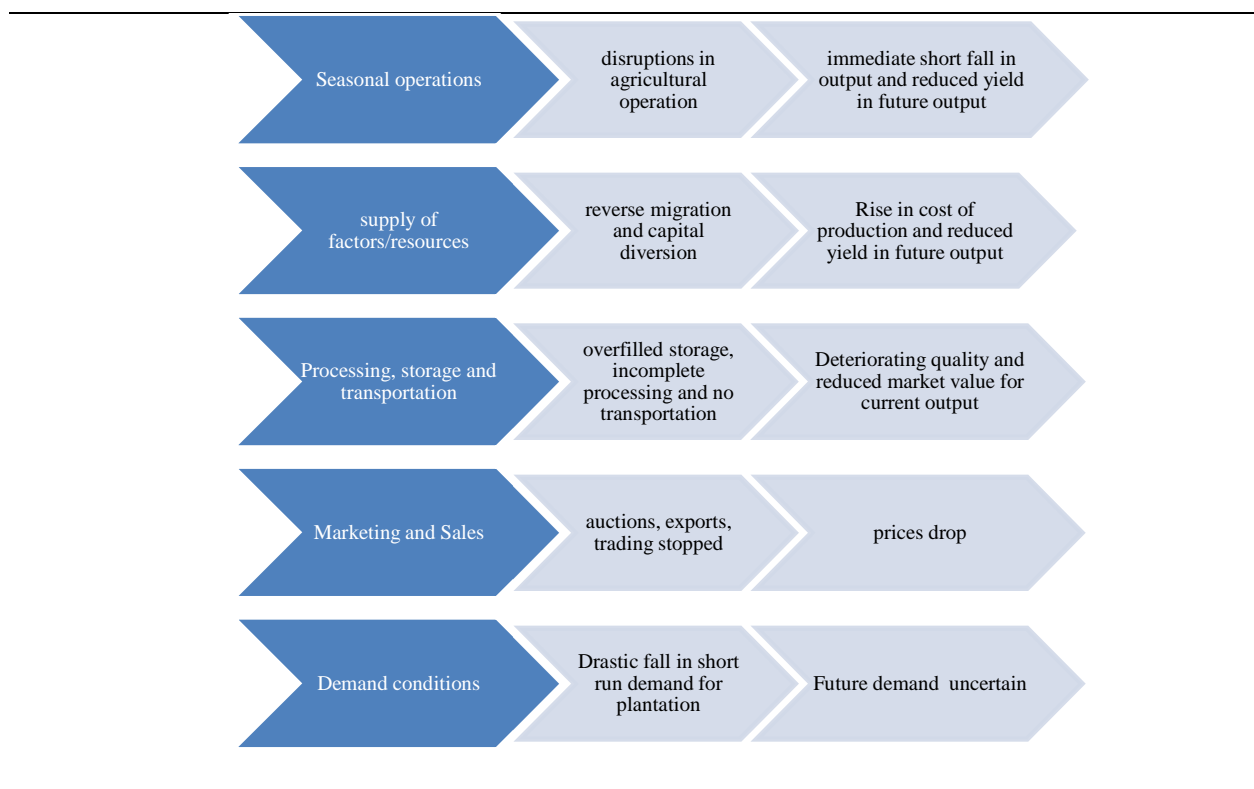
Seasonal operations

disruptions in agricultural operation

immediate short fall in output and reduced yield in future output

supply of factors/resources

reverse migration and capital diversion

Rise in cost of production and reduced yield in future output

Processing, storage and transportation

overfilled storage, incomplete processing and no transportation

Deteriorating quality and reduced market value for current output

Marketing and Sales

auctions, exports, trading stopped

prices drop

Demand conditions

Drastic fall in short run demand for plantation

Future demand uncertain